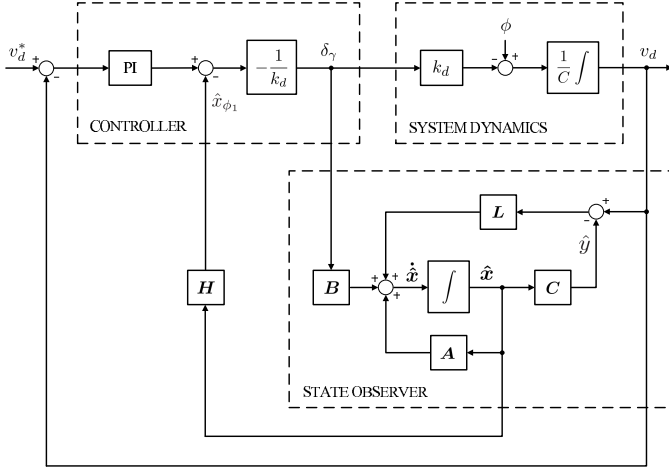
$v_d^*$
+
-
PI
+
-
$-\frac{1}{k_d}$
$\delta_\gamma$
$\hat{x}_{\phi_1}$
CONTROLLER
$k_d$
$\phi$
-
+
$\frac{1}{C}\int$
$v_d$
SYSTEM DYNAMICS
$\boldsymbol{L}$
+
-
$\hat{y}$
$\boldsymbol{H}$
$\boldsymbol{B}$
+
+
+
$\dot{\hat{\boldsymbol{x}}}$
$\int$
$\hat{\boldsymbol{x}}$
$\boldsymbol{C}$
$\boldsymbol{A}$
STATE OBSERVER